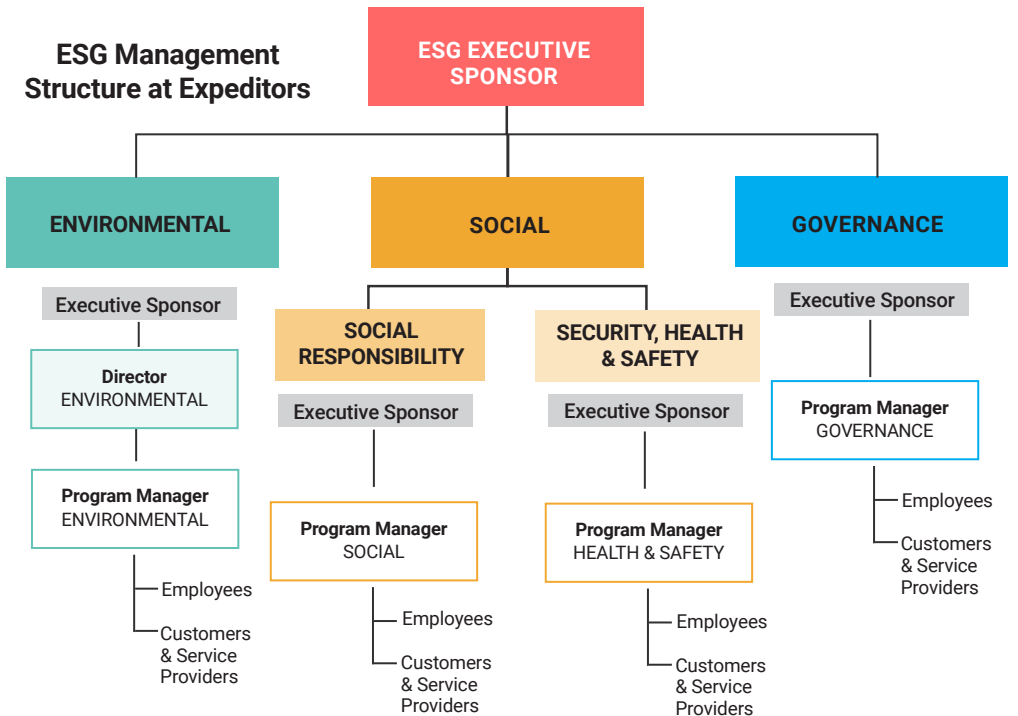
ESG Management Structure at Expeditors

ESG EXECUTIVE SPONSOR

ENVIRONMENTAL

Executive Sponsor

Director
ENVIRONMENTAL

Program Manager
ENVIRONMENTAL

Employees

Customers & Service Providers

SOCIAL

SOCIAL RESPONSIBILITY

Executive Sponsor

Program Manager
SOCIAL

Employees

Customers & Service Providers

SECURITY, HEALTH & SAFETY

Executive Sponsor

Program Manager
HEALTH & SAFETY

Employees

Customers & Service Providers

GOVERNANCE

Executive Sponsor

Program Manager
GOVERNANCE

Employees

Customers & Service Providers